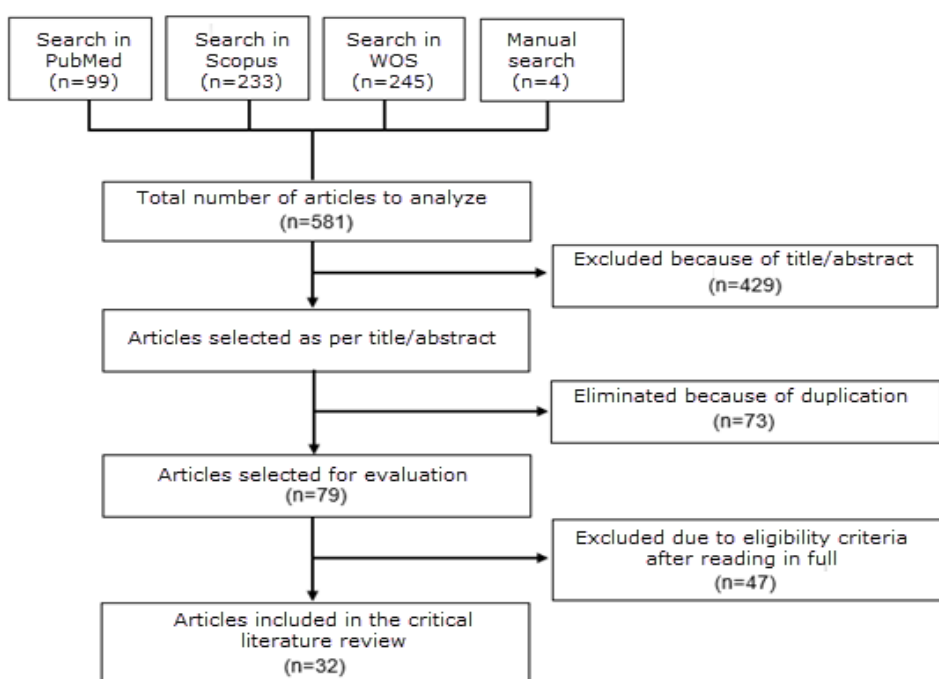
Search in PubMed (n=99)

Search in Scopus (n=233)

Search in WOS (n=245)

Manual search (n=4)

Total number of articles to analyze (n=581)

Excluded because of title/abstract (n=429)

Articles selected as per title/abstract

Eliminated because of duplication (n=73)

Articles selected for evaluation (n=79)

Excluded due to eligibility criteria after reading in full (n=47)

Articles included in the critical literature review (n=32)